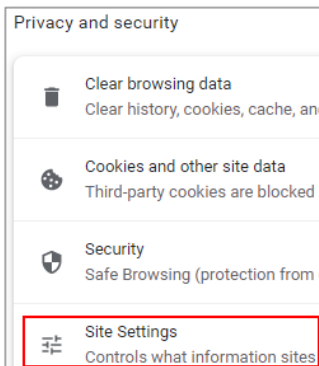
Privacy and security

Clear browsing data
Clear history, cookies, cache, an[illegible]

Cookies and other site data
Third-party cookies are blocked

Security
Safe Browsing (protection from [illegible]

Site Settings
Controls what information sites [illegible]